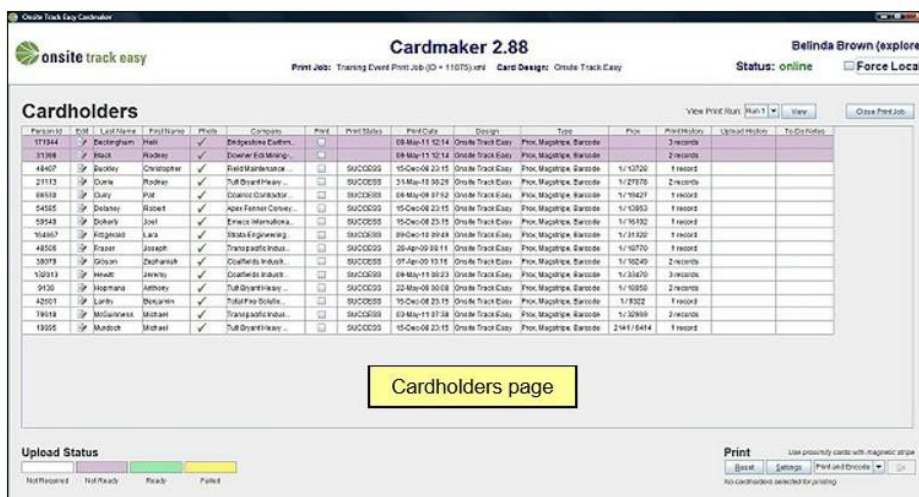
Onsite Track Easy Cardmaker

onsite track easy

Cardmaker 2.88

Print Job: Training Event Print Job (ID = 11075).xml Card Design: Onsite Track Easy

Belinda Brown (explore

Status: online

Force Local

Cardholders

View Print Run: Run 1 View

Close Print Job

| Person Id | Edit | Last Name | First Name | Photo | Company | Print | Print Status | Print Date | Design | Type | Prox | Print History | Upload History | To Do Notes |
|---|---|---|---|---|---|---|---|---|---|---|---|---|---|---|
| 171844 | | Beckingham | Hein | ✓ | Bridgestone Earthm... | | | 08-May-11 12:14 | Onsite Track Easy | Prox, Magstripe, Barcode | | 3 records | | |
| 31308 | | Black | Rodney | ✓ | Downer Edi Mining-... | | | 08-May-11 12:14 | Onsite Track Easy | Prox, Magstripe, Barcode | | 2 records | | |
| 48407 | | Buckley | Christopher | ✓ | Field Maintenance ... | | SUCCESS | 15-Dec-08 23:15 | Onsite Track Easy | Prox, Magstripe, Barcode | 1/13720 | 1 record | | |
| 21113 | | Durie | Rodney | ✓ | Tuff Bryant Heavy ... | | SUCCESS | 31-Mar-10 08:25 | Onsite Track Easy | Prox, Magstripe, Barcode | 1/27078 | 2 records | | |
| 69538 | | Curry | Pat | ✓ | Coanic Contractor ... | | SUCCESS | 06-May-09 07:52 | Onsite Track Easy | Prox, Magstripe, Barcode | 1/19427 | 1 record | | |
| 54585 | | Delaney | Robert | ✓ | Apex Fenner Convey... | | SUCCESS | 15-Dec-08 23:15 | Onsite Track Easy | Prox, Magstripe, Barcode | 1/13853 | 1 record | | |
| 59548 | | Doherty | Joel | ✓ | Emeco Internationa... | | SUCCESS | 15-Dec-08 23:15 | Onsite Track Easy | Prox, Magstripe, Barcode | 1/16182 | 1 record | | |
| 164867 | | Fitzgerald | Lara | ✓ | Strata Engineering ... | | SUCCESS | 09-Dec-10 09:48 | Onsite Track Easy | Prox, Magstripe, Barcode | 1/31920 | 1 record | | |
| 48508 | | Fraser | Joseph | ✓ | Transpacific Indus... | | SUCCESS | 28-Apr-09 08:11 | Onsite Track Easy | Prox, Magstripe, Barcode | 1/18770 | 1 record | | |
| 38078 | | Gibson | Zephaniah | ✓ | Coalfields Industr... | | SUCCESS | 07-Apr-09 13:16 | Onsite Track Easy | Prox, Magstripe, Barcode | 1/18249 | 2 records | | |
| 130313 | | Hewitt | Jeremy | ✓ | Coalfields Industr... | | SUCCESS | 06-May-11 09:23 | Onsite Track Easy | Prox, Magstripe, Barcode | 1/33470 | 3 records | | |
| 9130 | | Hopmans | Anthony | ✓ | Tuff Bryant Heavy ... | | SUCCESS | 22-May-09 08:08 | Onsite Track Easy | Prox, Magstripe, Barcode | 1/18858 | 2 records | | |
| 42601 | | Lardy | Benjamin | ✓ | Total Fire Solutio... | | SUCCESS | 15-Dec-08 23:15 | Onsite Track Easy | Prox, Magstripe, Barcode | 1/8322 | 1 record | | |
| 79518 | | McGuinness | Michael | ✓ | Transpacific Indus... | | SUCCESS | 03-May-11 07:38 | Onsite Track Easy | Prox, Magstripe, Barcode | 1/32959 | 2 records | | |
| 19895 | | Murdoch | Michael | ✓ | Tuff Bryant Heavy ... | | SUCCESS | 15-Dec-08 23:15 | Onsite Track Easy | Prox, Magstripe, Barcode | 2441/6414 | 1 record | | |

Cardholders page

Upload Status

Not Required Not Ready Ready Failed

Print

Use proximity cards with magnetic stripe

Reset Settings Print and Encode Go

No cardholders selected for printing